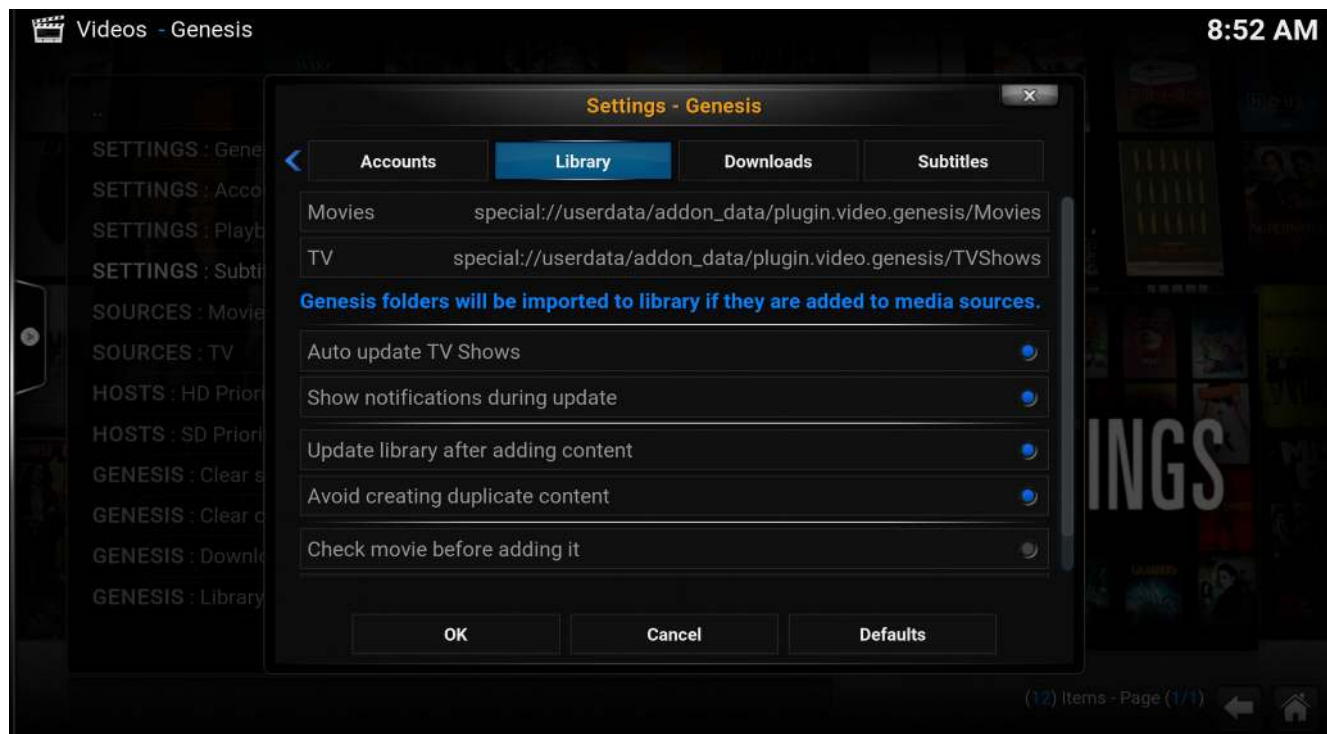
Videos - Genesis

8:52 AM

..
SETTINGS : Gene
SETTINGS : Acco
SETTINGS : Playb
SETTINGS : Subti
SOURCES : Movie
SOURCES : TV
HOSTS : HD Priori
HOSTS : SD Priori
GENESIS : Clear s
GENESIS : Clear c
GENESIS : Downl
GENESIS : Library

Settings - Genesis

Accounts
Library
Downloads
Subtitles

Movies special://userdata/addon_data/plugin.video.genesis/Movies
TV special://userdata/addon_data/plugin.video.genesis/TVShows

Genesis folders will be imported to library if they are added to media sources.

Auto update TV Shows
Show notifications during update
Update library after adding content
Avoid creating duplicate content
Check movie before adding it

OK
Cancel
Defaults

INGS

(12) Items - Page (1/1)